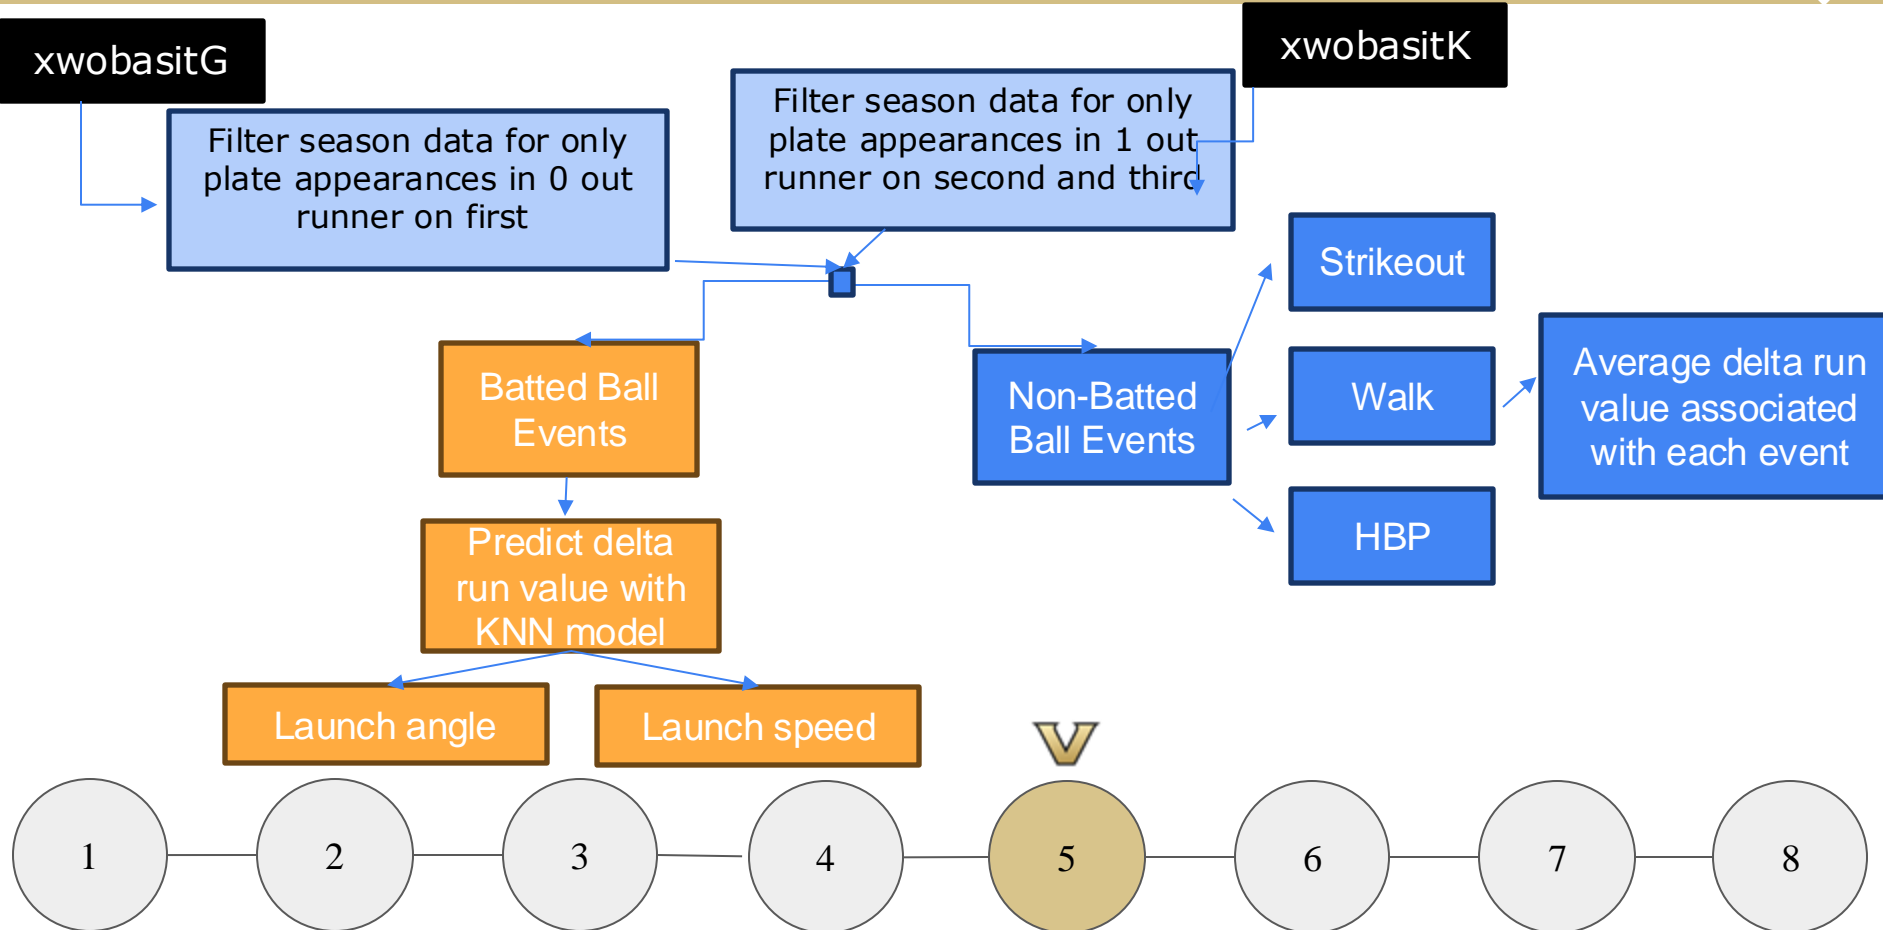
xwobasitG

Filter season data for only plate appearances in 0 out runner on first

xwobasitK

Filter season data for only plate appearances in 1 out runner on second and third

Batted Ball Events

Predict delta run value with KNN model

Launch angle

Launch speed

Non-Batted Ball Events

Strikeout

Walk

HBP

Average delta run value associated with each event

1

2

3

4

5

6

7

8